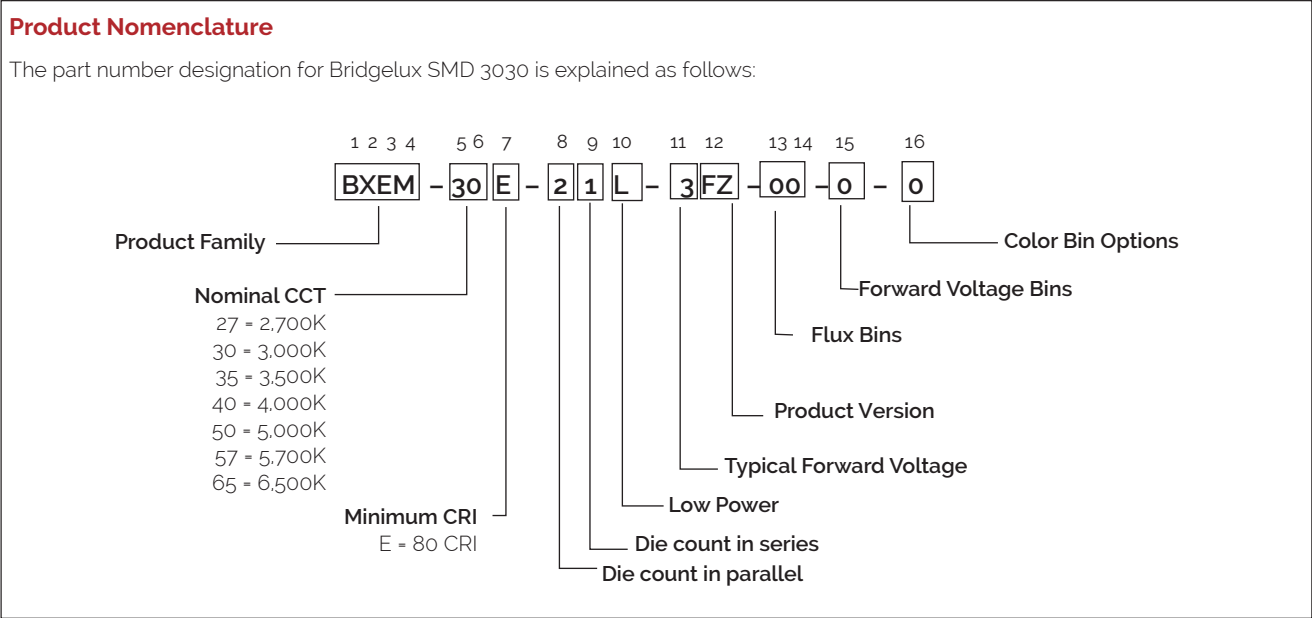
Product Nomenclature

The part number designation for Bridgelux SMD 3030 is explained as follows:

1 2 3 4 5 6 7 8 9 10 11 12 13 14 15 16

BXEM – 30 E – 2 1 L – 3 FZ – 00 – 0 – 0

Product Family

Nominal CCT
27 = 2,700K
30 = 3,000K
35 = 3,500K
40 = 4,000K
50 = 5,000K
57 = 5,700K
65 = 6,500K

Minimum CRI
E = 80 CRI

Color Bin Options

Forward Voltage Bins

Flux Bins

Product Version

Typical Forward Voltage

Low Power

Die count in series

Die count in parallel